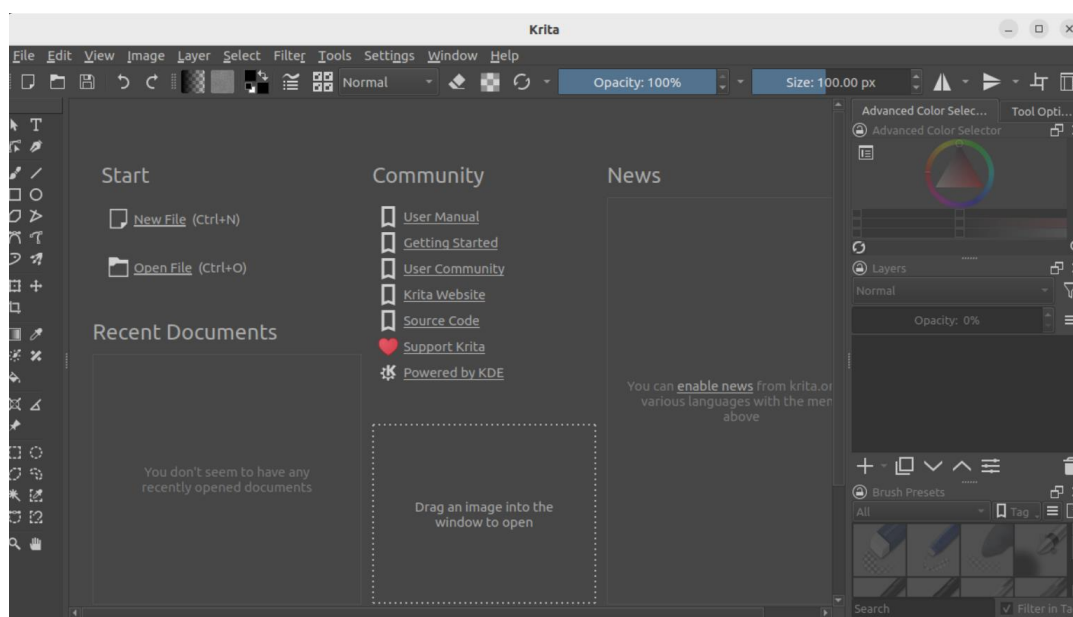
Krita

File Edit View Image Layer Select Filter Tools Settings Window Help

Normal

Opacity: 100%

Size: 100.00 px

Advanced Color Selec... Tool Opti...

Advanced Color Selector

Layers

Normal

Opacity: 0%

Brush Presets

All

Tag

Search

Filter in Ta

Start

New File (Ctrl+N)

Open File (Ctrl+O)

Recent Documents

You don't seem to have any recently opened documents

Community

User Manual

Getting Started

User Community

Krita Website

Source Code

Support Krita

Powered by KDE

Drag an image into the window to open

News

You can enable news from krita.or various languages with the men above